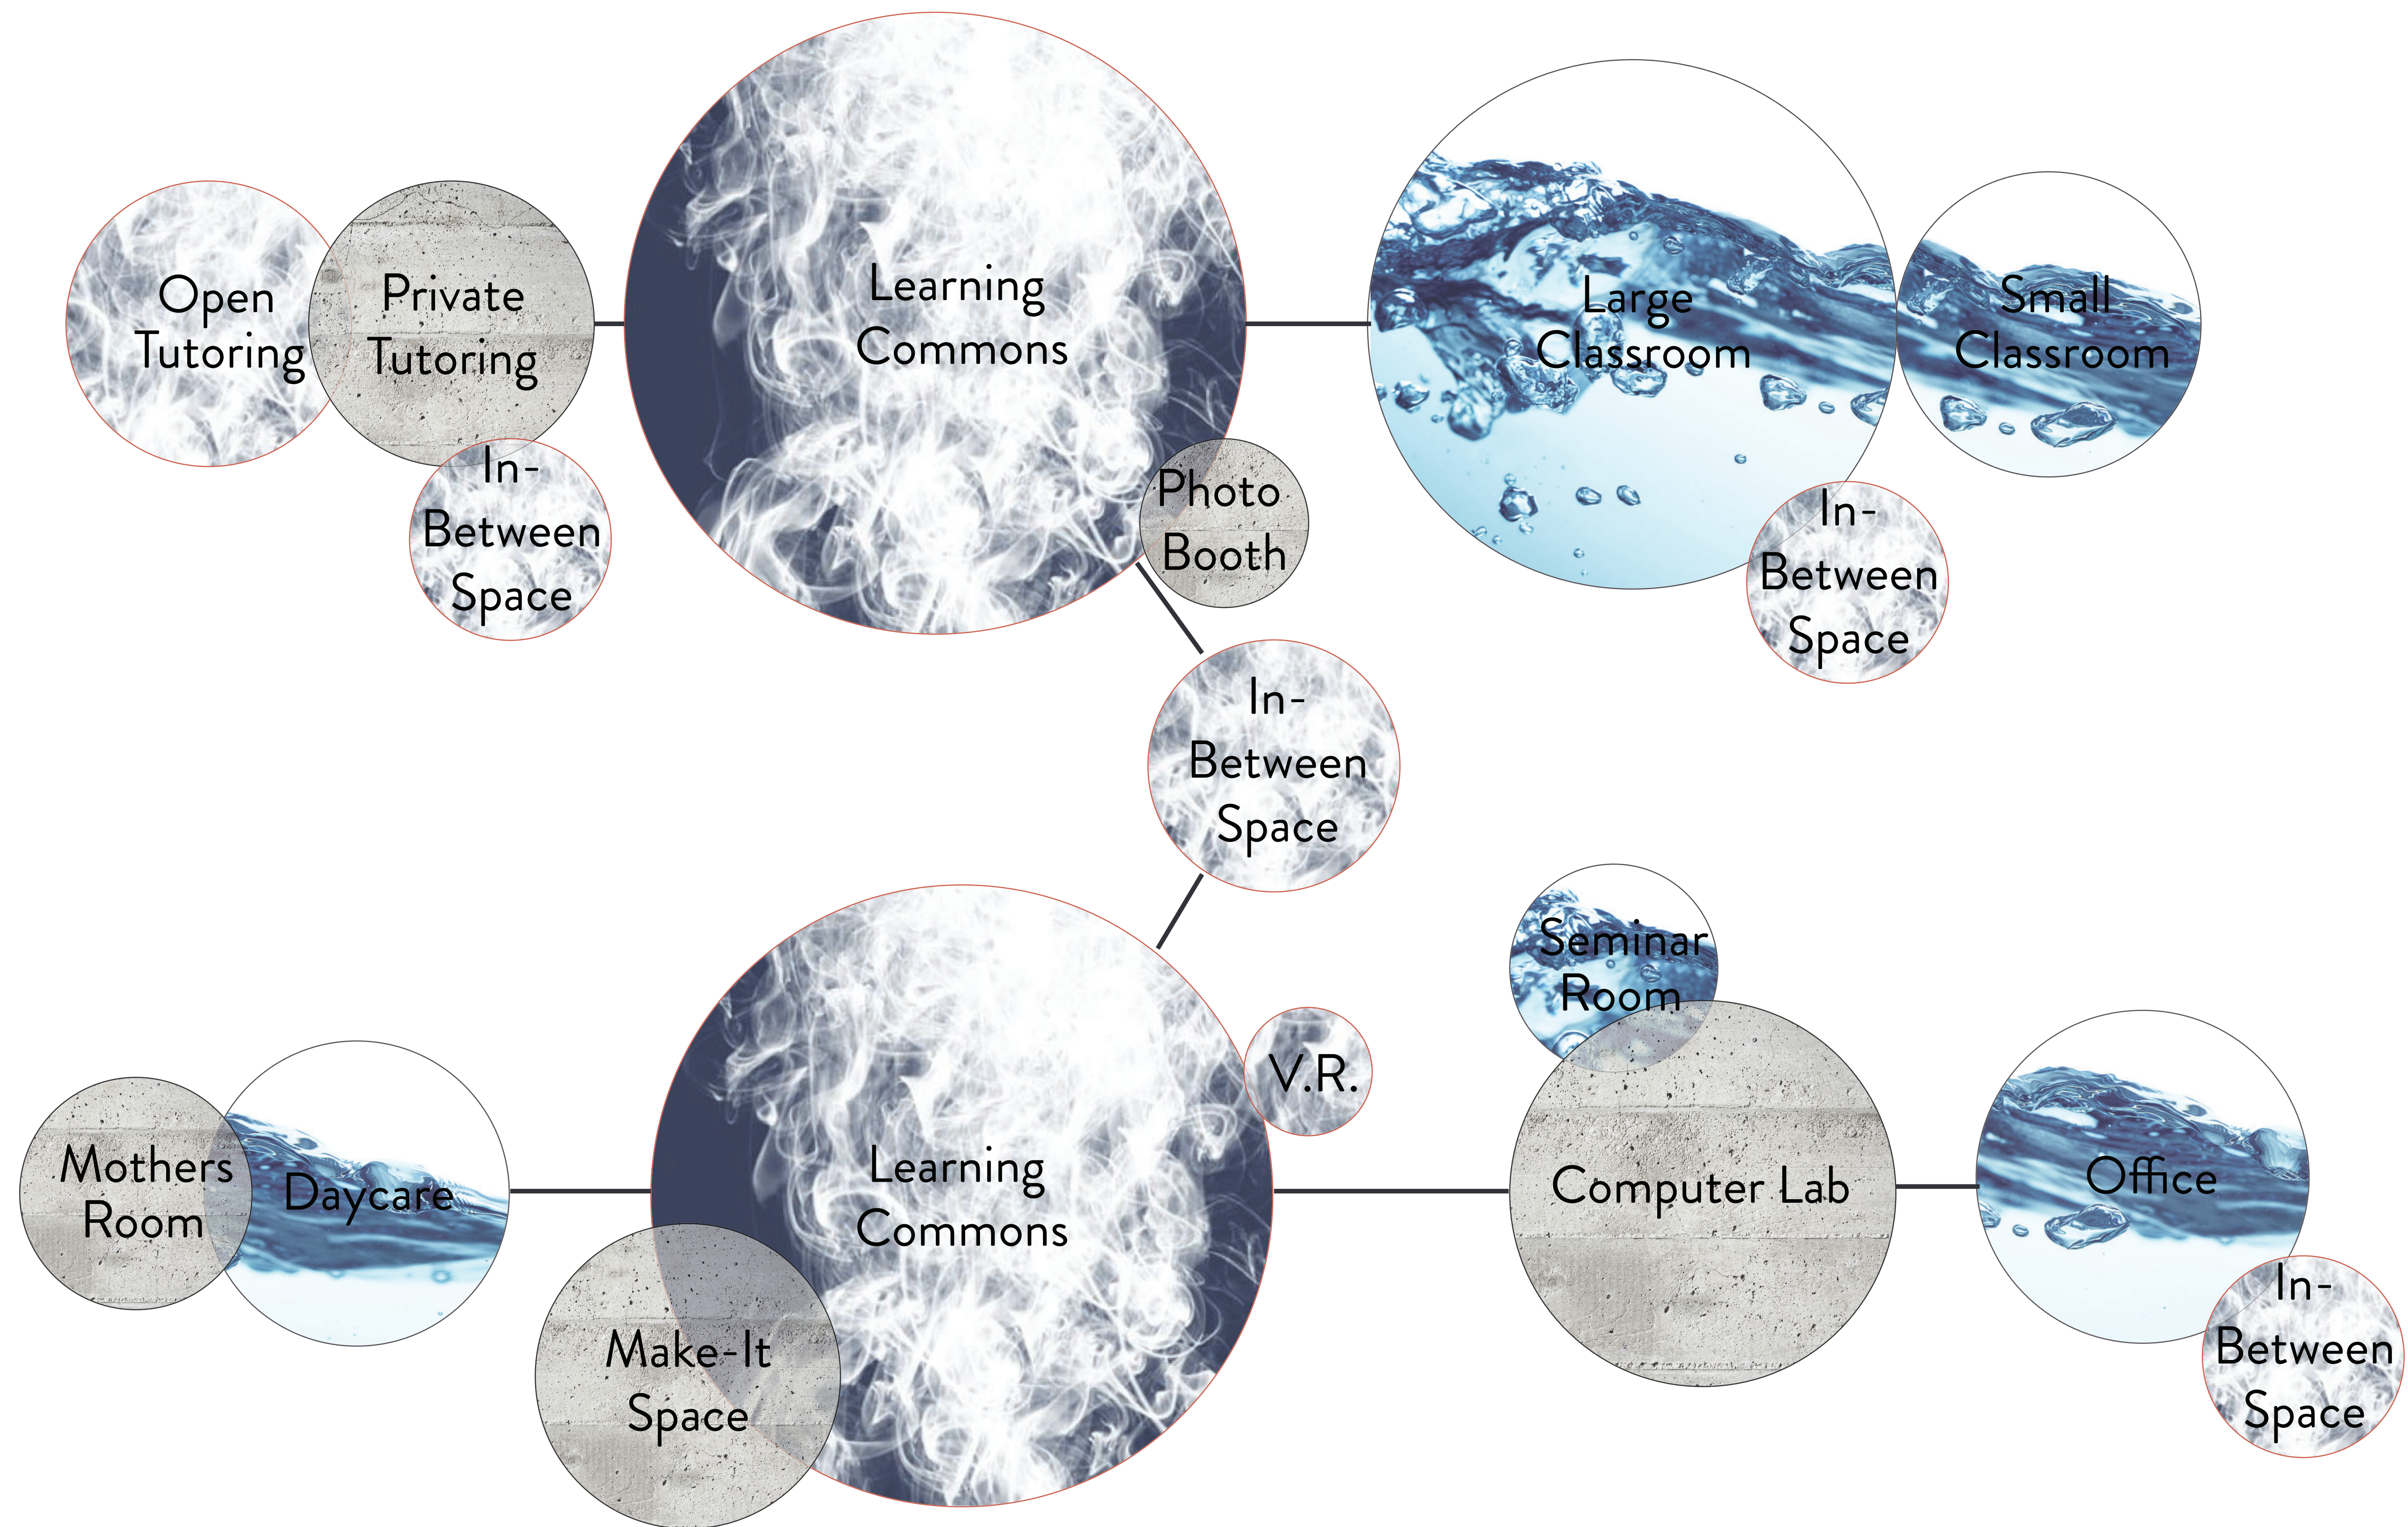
Open Tutoring

Private Tutoring

In-Between Space

Learning Commons

Photo Booth

Large Classroom

Small Classroom

In-Between Space

In-Between Space

Seminar Room

V.R.

Mothers Room

Daycare

Learning Commons

Make-It Space

Computer Lab

Office

In-Between Space